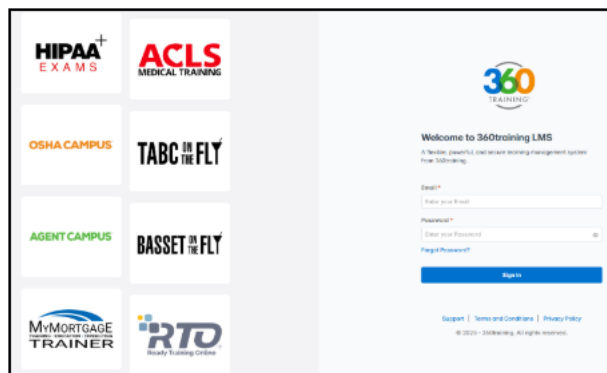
HIPAA+ EXAMS

ACLS MEDICAL TRAINING

OSHA CAMPUS

TABC ON THE FLY

AGENT CAMPUS

BASSET ON THE FLY

MYMORTGAGE TRAINER

RTO Ready Training Online

360 TRAINING

Welcome to 360training LMS

A flexible, powerful, and secure learning management system from 360training.

Email *

Enter your Email

Password *

Enter your Password

Forgot Password?

Sign In

Support | Terms and Conditions | Privacy Policy

© 2025 - 360training. All rights reserved.